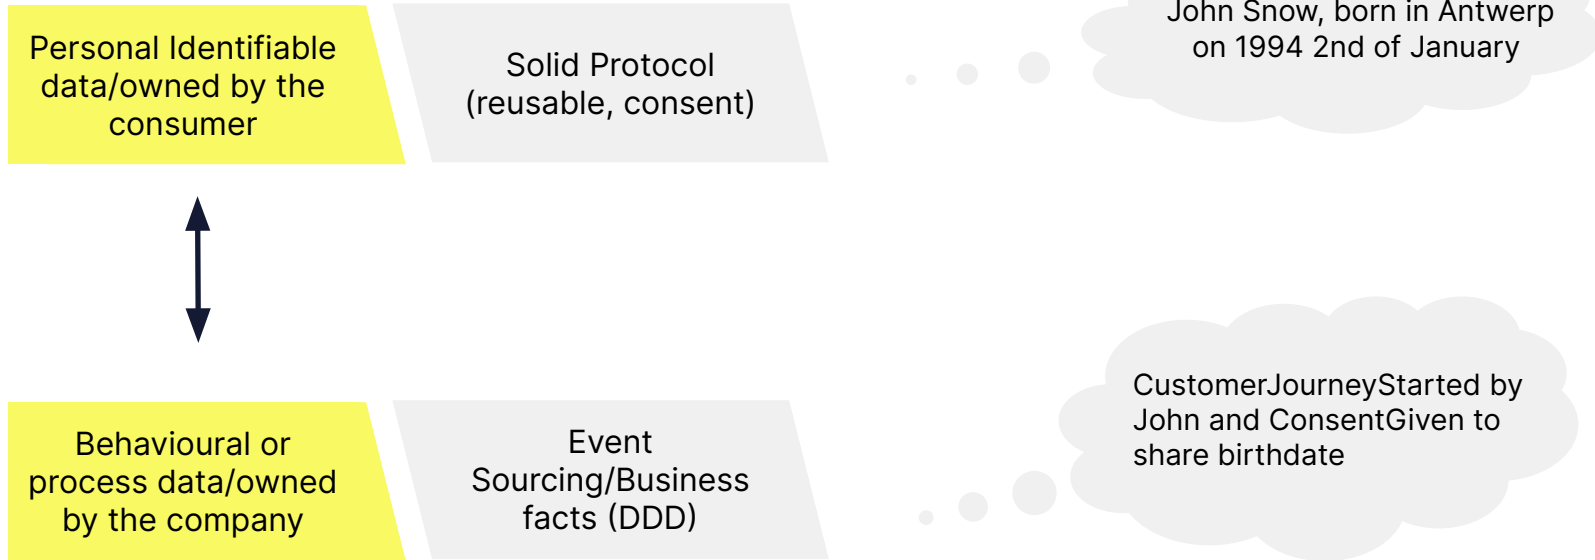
Personal Identifiable data/owned by the consumer

Solid Protocol (reusable, consent)

John Snow, born in Antwerp on 1994 2nd of January

Behavioural or process data/owned by the company

Event Sourcing/Business facts (DDD)

CustomerJourneyStarted by John and ConsentGiven to share birthdate